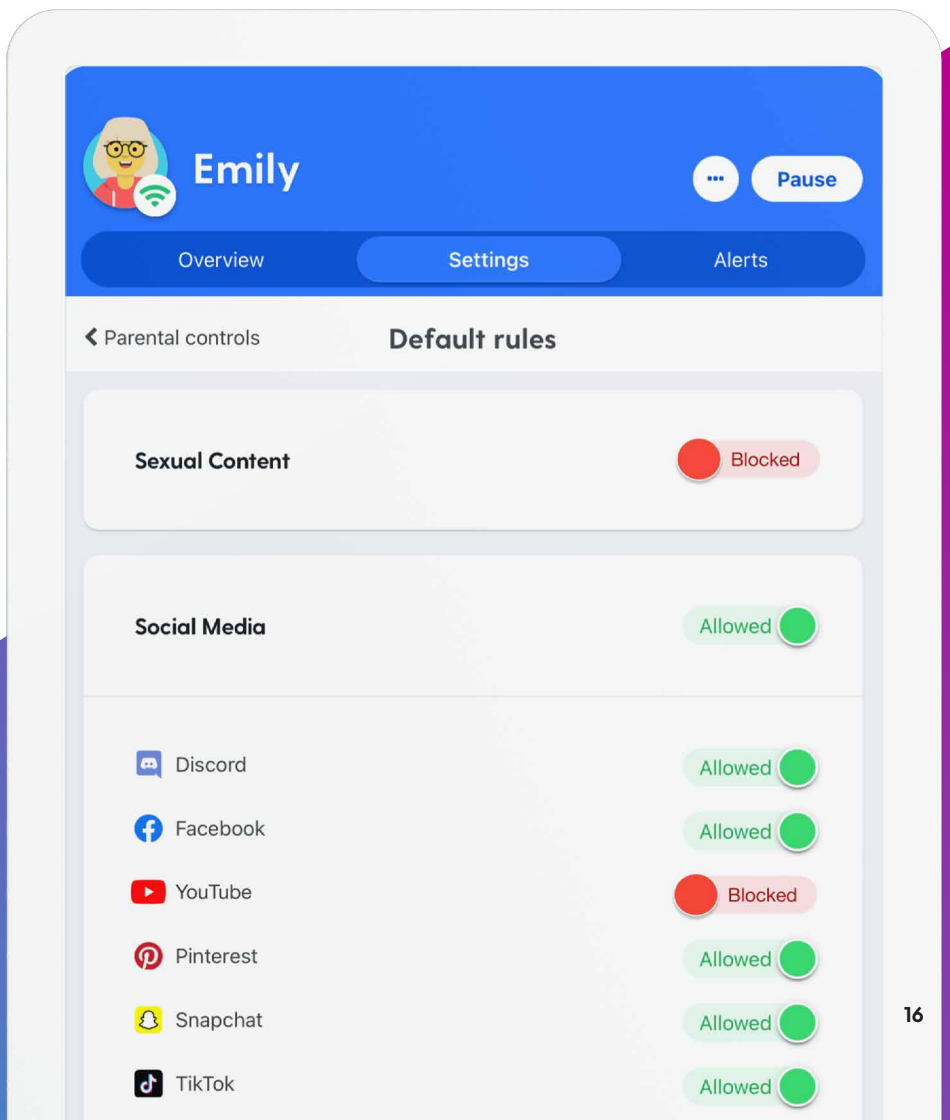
Emily

•••

Pause

Overview

Settings

Alerts

< Parental controls

Default rules

Sexual Content

Blocked

Social Media

Allowed

Discord

Allowed

Facebook

Allowed

YouTube

Blocked

Pinterest

Allowed

Snapchat

Allowed

TikTok

Allowed

16